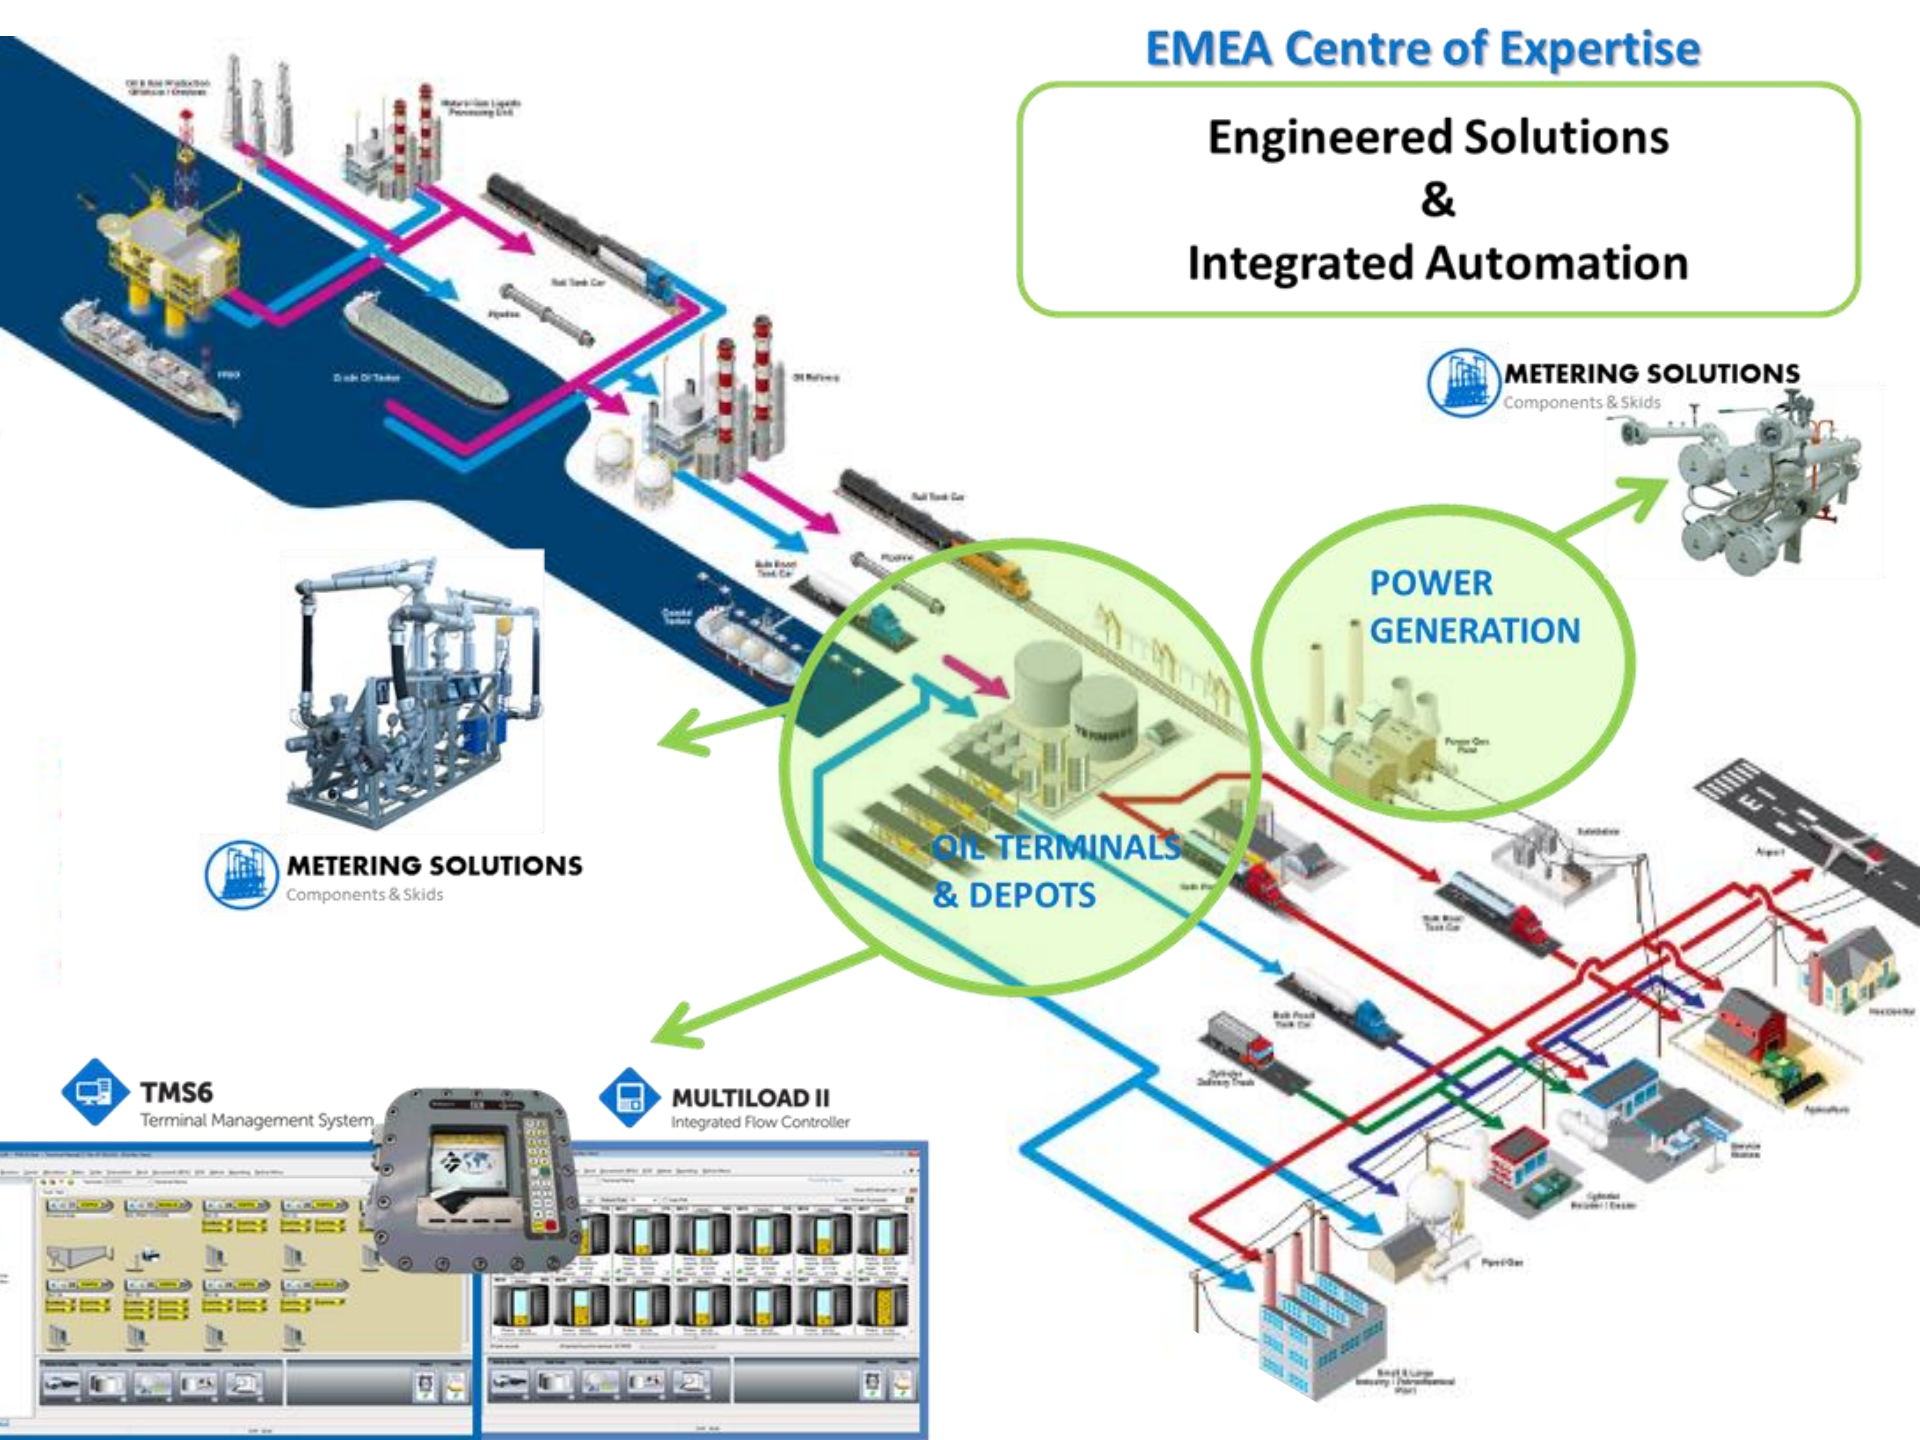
EMEA Centre of Expertise

Engineered Solutions
&
Integrated Automation

METERING SOLUTIONS
Components & Skids

POWER GENERATION

OIL TERMINALS & DEPOTS

METERING SOLUTIONS
Components & Skids

TMS6
Terminal Management System

MULTILOAD II
Integrated Flow Controller

Rail Tank Car

Pipeline

Crude Oil Tanker

Oil Refinery

Rail Tank Car

Pipeline

Terminal

Power Gen Plant

Substation

Airport

Residential

Agriculture

Service Station

Bulk Road Tank Car

Bulk Road Tank Car

Cylinder Delivery Truck

Piped Gas

Small & Large Industry / Petrochemical Plant